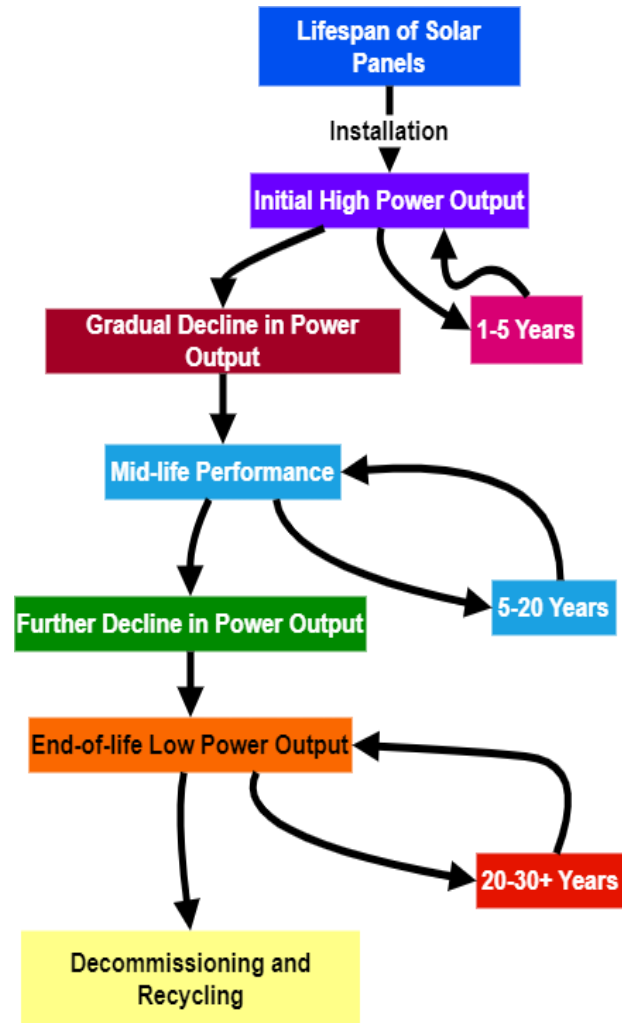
Lifespan of Solar Panels

Installation

Initial High Power Output

1-5 Years

Gradual Decline in Power Output

Mid-life Performance

5-20 Years

Further Decline in Power Output

End-of-life Low Power Output

20-30+ Years

Decommissioning and Recycling